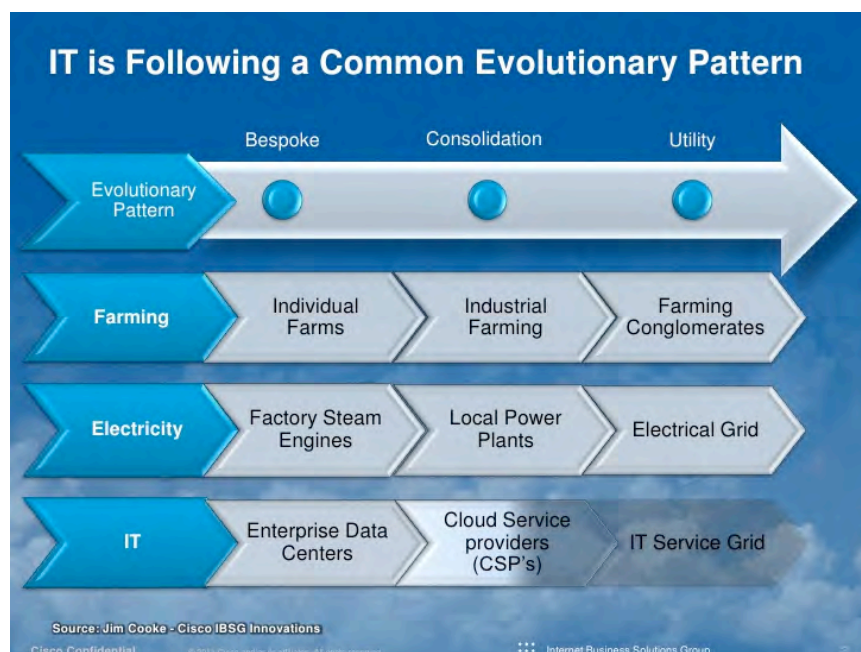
IT is Following a Common Evolutionary Pattern

Evolutionary Pattern

Bespoke

Consolidation

Utility

| Farming | Individual Farms | Industrial Farming | Farming Conglomerates |
|---|---|---|---|
| Electricity | Factory Steam Engines | Local Power Plants | Electrical Grid |
| IT | Enterprise Data Centers | Cloud Service providers (CSP's) | IT Service Grid |

Source: Jim Cooke - Cisco IBSG Innovations

Cisco Confidential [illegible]

Internet Business Solutions Group